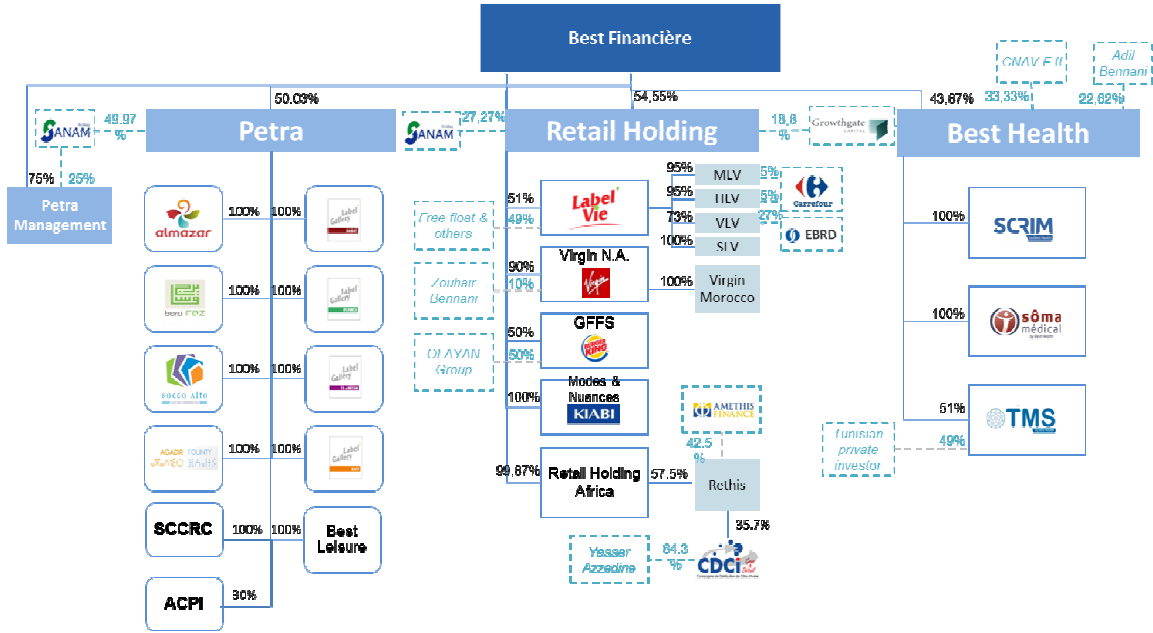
Best Financière

CNAV F (I

Adil Bennani

50,03%

54,55%

43,67%

33,33%

22,62%

SANAM

49,97 %

Petra

SANAM

27,27%

Retail Holding

18,8 %

Growthgate CAPITAL

Best Health

75%

25%

Petra Management

almazar

100%

100%

Label Gallery

beni FEZ

100%

100%

Label Gallery

SOCCO ALTO

100%

100%

Label Gallery

AGADIR COUNTY

100%

100%

Label Gallery

SCCRC

100%

100%

Best Leisure

ACPI

30%

Free float & others

51%

49%

Label Vie

95%

MLV

5%

95%

HLV

5%

Carrefour

73%

VLV

27%

100%

SLV

EBRD

Zouhair Bennani

90%

10%

Virgin N.A.

Virgin

100%

Virgin Morocco

OLAYAN Group

50%

50%

GFFS

BURGER KING

100%

Modes & Nuances

KIABI

AMETHIS FINANCE

42,5 %

99,87%

Retail Holding Africa

57,5%

Rethis

35,7%

Yasser Azzedine

64,3 %

CDCI

100%

SCRIM

100%

sôma médical

51%

TMS

Tunisian private investor

49%